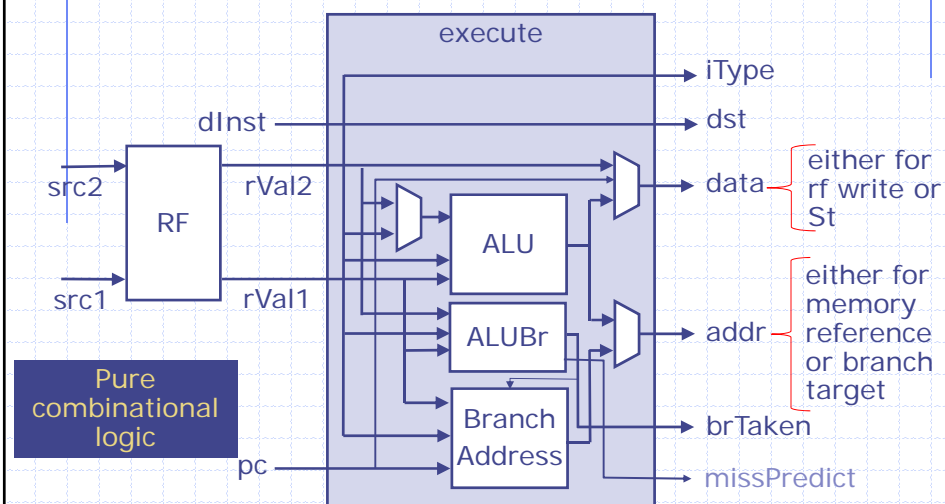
execute

iType

dInst

dst

src2

RF

rVal2

data

either for rf write or St

ALU

src1

rVal1

either for memory reference or branch target

ALUBr

addr

Pure combinational logic

Branch Address

brTaken

pc

missPredict